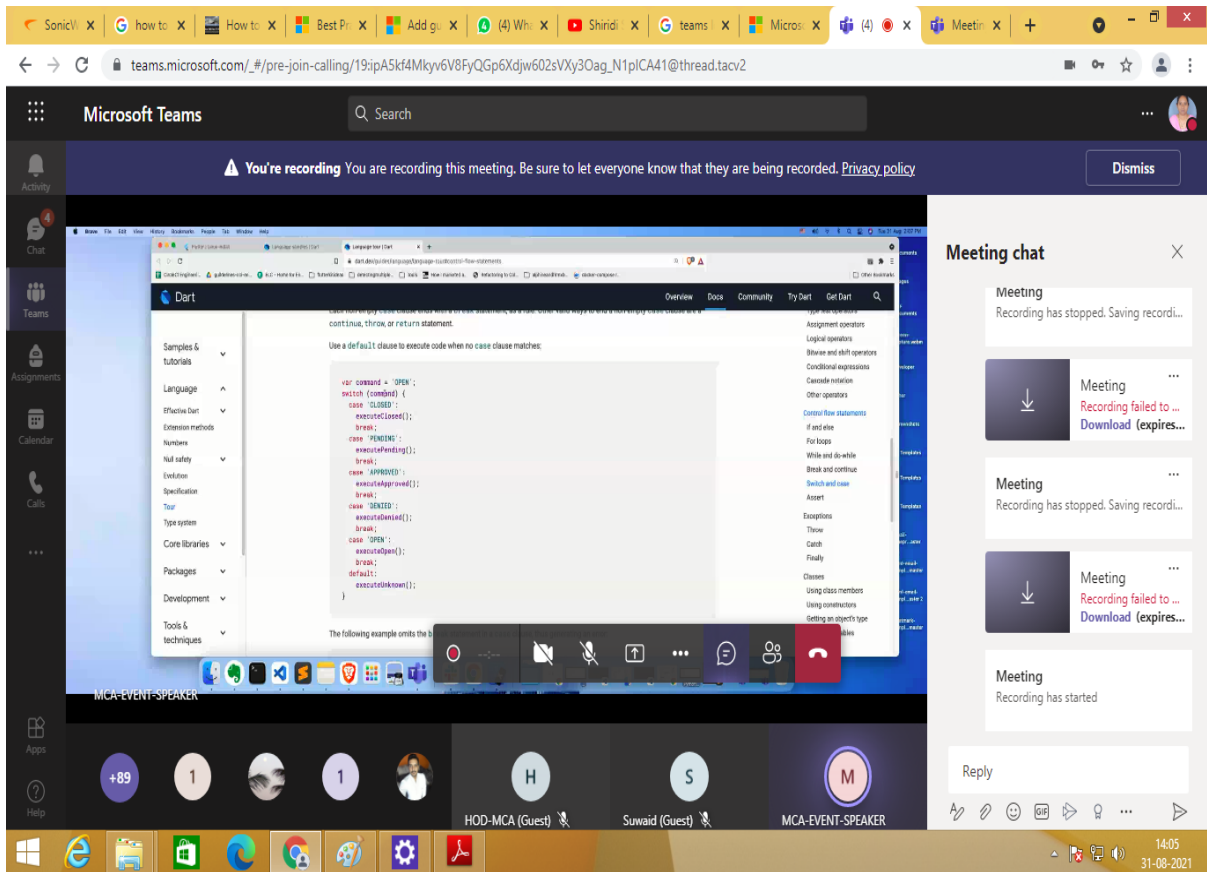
SonicW | how to | How to | Best Pr | Add gu | (4) Wha | Shiridi | teams | Micros | (4) | Meetin

teams.microsoft.com/_#/pre-join-calling/19:ipA5kf4Mkyv6V8FyQGp6Xdjw602sVXy3Oag_N1plCA41@thread.tacv2

Microsoft Teams

Search

You're recording You are recording this meeting. Be sure to let everyone know that they are being recorded. Privacy policy

Dismiss

Activity
Chat
Teams
Assignments
Calendar
Calls
Apps
Help

Dart

Overview Docs Community Try Dart Get Dart

Samples & tutorials
Language
Effective Dart
Extension methods
Numbers
Null safety
Evolution
Specification
Tour
Type system
Core libraries
Packages
Development
Tools & techniques

continue, throw, or return statement.

Use a default clause to execute code when no case clause matches:

var command = 'OPEN';
switch (command) {
  case 'CLOSED':
    executeClosed();
    break;
  case 'PENDING':
    executePending();
    break;
  case 'APPROVED':
    executeApproved();
    break;
  case 'DENIED':
    executeDenied();
    break;
  case 'OPEN':
    executeOpen();
    break;
  default:
    executeUnknown();
}

The following example omits the b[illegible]

Assignment operators
Logical operators
Bitwise and shift operators
Conditional expressions
Cascade notation
Other operators
Control flow statements
If and else
For loops
While and do-while
Break and continue
Switch and case
Assert
Exceptions
Throw
Catch
Finally
Classes
Using class members
Using constructors
Getting an object's type

MCA-EVENT-SPEAKER

Meeting chat

Meeting
Recording has stopped. Saving recordi...

Meeting
Recording failed to ...
Download (expires...

Meeting
Recording has stopped. Saving recordi...

Meeting
Recording failed to ...
Download (expires...

Meeting
Recording has started

Reply

+89 1 1 H S M
HOD-MCA (Guest) Suwaid (Guest) MCA-EVENT-SPEAKER

14:05
31-08-2021